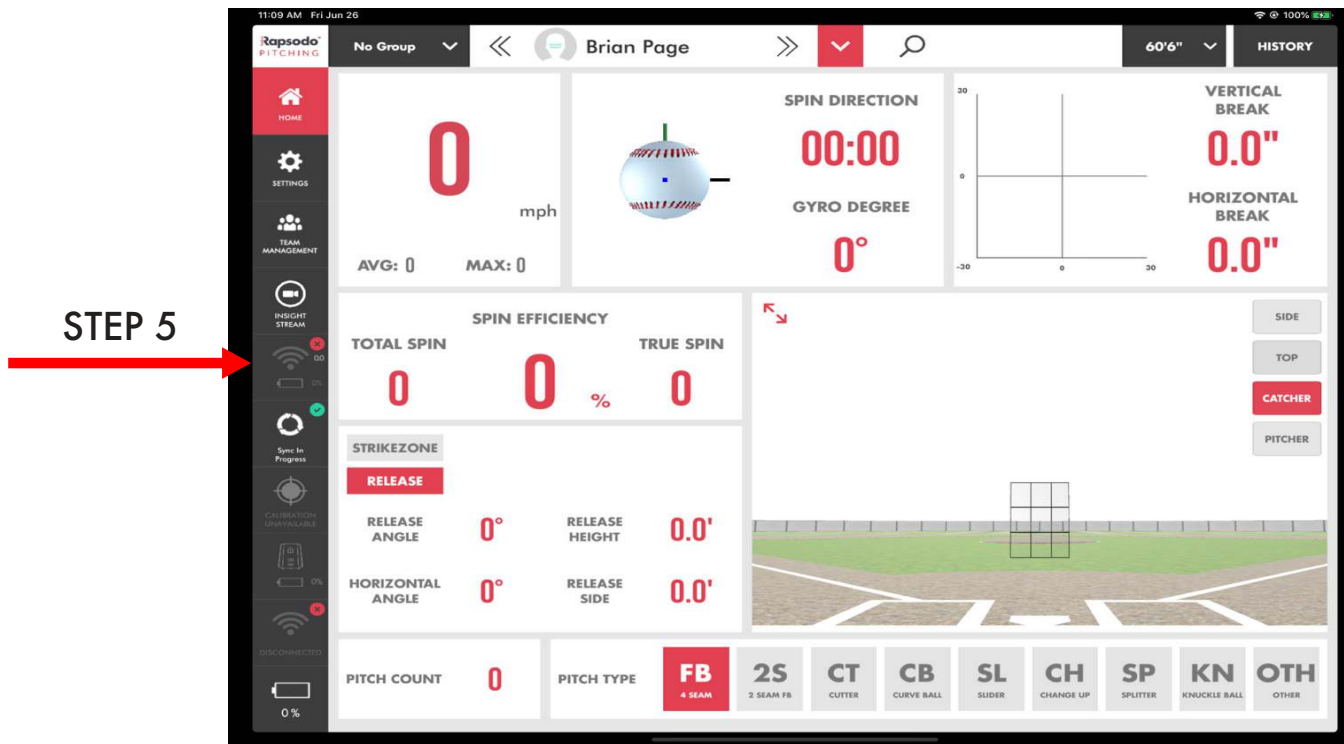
11:09 AM Fri Jun 26

100%

Rapsodo PITCHING

No Group

Brian Page

60'6"

HISTORY

HOME

SETTINGS

TEAM MANAGEMENT

INSIGHT STREAM

00

0%

Sync In Progress

CALIBRATION UNAVAILABLE

0%

DISCONNECTED

0 %

STEP 5

0

mph

AVG: 0

MAX: 0

SPIN DIRECTION

00:00

GYRO DEGREE

0°

30

0

-30

0

30

VERTICAL BREAK

0.0"

HORIZONTAL BREAK

0.0"

SPIN EFFICIENCY

TOTAL SPIN

0

0

%

TRUE SPIN

0

SIDE

TOP

CATCHER

PITCHER

STRIKEZONE

RELEASE

RELEASE ANGLE

0°

RELEASE HEIGHT

0.0'

HORIZONTAL ANGLE

0°

RELEASE SIDE

0.0'

PITCH COUNT

0

PITCH TYPE

FB 4 SEAM

2S 2 SEAM FB

CT CUTTER

CB CURVE BALL

SL SLIDER

CH CHANGE UP

SP SPLITTER

KN KNUCKLE BALL

OTH OTHER